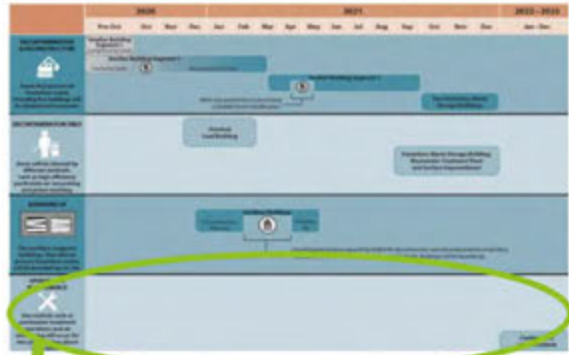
| | 2020 | | | | 2021 | | | | | | | | | | | | 2022 - 2026 |
|---|---|---|---|---|---|---|---|---|---|---|---|---|---|---|---|---|---|
| | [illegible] | Oct | Nov | Dec | Jan | Feb | Mar | Apr | May | Jun | Jul | Aug | Sep | Oct | Nov | Dec | Jan - Dec |

DECONTAMINATION & DECONSTRUCTION

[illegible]

DECONTAMINATION ONLY

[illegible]

Decontaminate Laundry Building

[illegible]

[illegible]

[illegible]

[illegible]